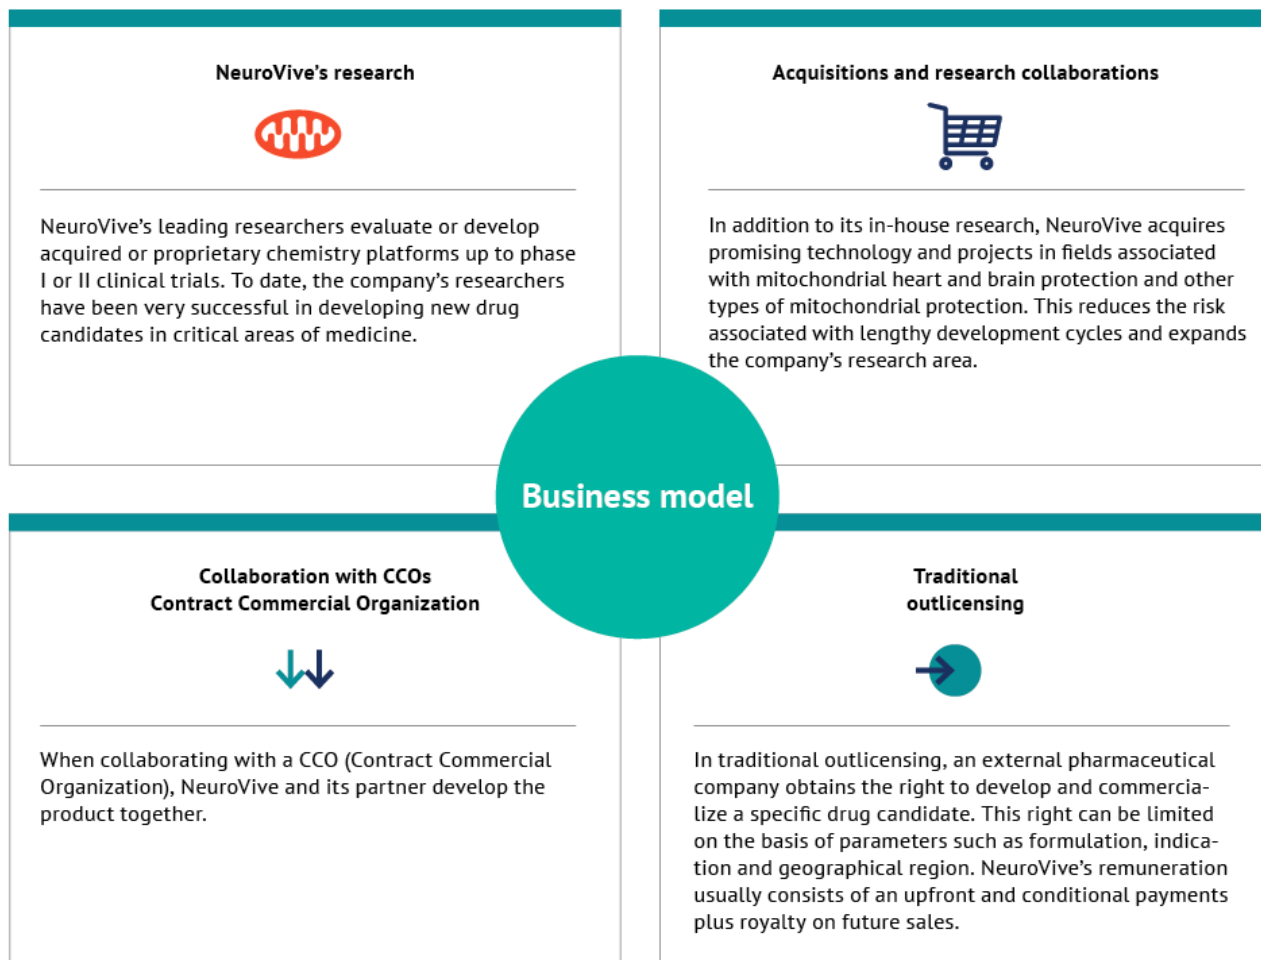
NeuroVive's research

NeuroVive's leading researchers evaluate or develop acquired or proprietary chemistry platforms up to phase I or II clinical trials. To date, the company's researchers have been very successful in developing new drug candidates in critical areas of medicine.

Acquisitions and research collaborations

In addition to its in-house research, NeuroVive acquires promising technology and projects in fields associated with mitochondrial heart and brain protection and other types of mitochondrial protection. This reduces the risk associated with lengthy development cycles and expands the company's research area.

Business model

Collaboration with CCOs
Contract Commercial Organization

When collaborating with a CCO (Contract Commercial Organization), NeuroVive and its partner develop the product together.

Traditional outlicensing

In traditional outlicensing, an external pharmaceutical company obtains the right to develop and commercialize a specific drug candidate. This right can be limited on the basis of parameters such as formulation, indication and geographical region. NeuroVive's remuneration usually consists of an upfront and conditional payments plus royalty on future sales.